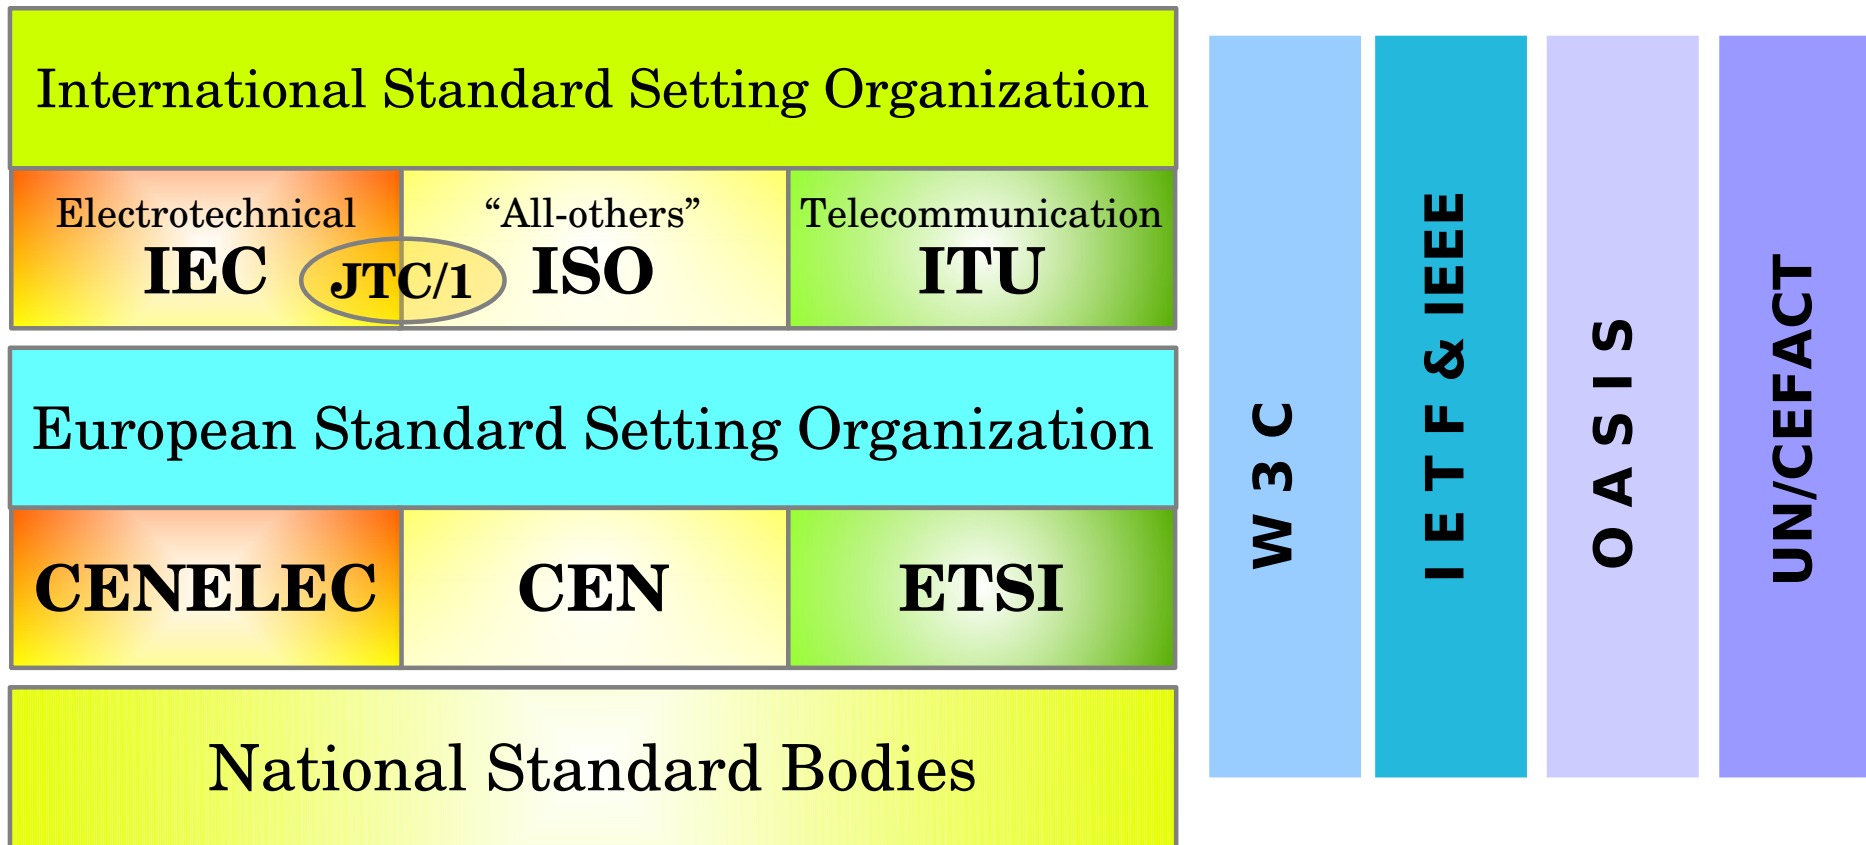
International Standard Setting Organization

Electrotechnical
IEC

JTC/1

"All-others"
ISO

Telecommunication
ITU

European Standard Setting Organization

CENELEC

CEN

ETSI

National Standard Bodies

W 3 C

I E T F & IEEE

O A S I S

UN/CEFACT